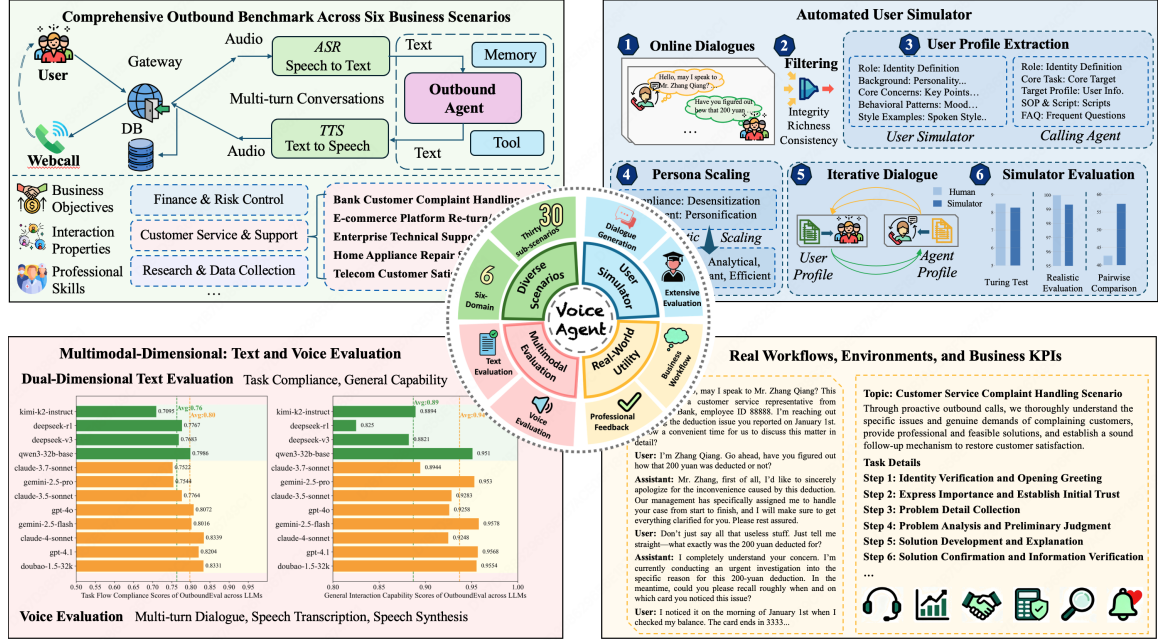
Comprehensive Outbound Benchmark Across Six Business Scenarios

User
Webcall
Gateway
DB
Audio
ASR
Speech to Text
Text
Memory
Multi-turn Conversations
Outbound Agent
Audio
TTS
Text to Speech
Tool
Text

Business Objectives
Interaction Properties
Professional Skills

Finance & Risk Control
Customer Service & Support
Research & Data Collection
…

Bank Customer Complaint Handling
E-commerce Platform Re-turn
Enterprise Technical Suppo
Home Appliance Repair S
Telecom Customer Sati

Automated User Simulator

1 Online Dialogues
Hello, may I speak to Mr. Zhang Qiang?
Have you figured out how that 200 yuan
…
2 Filtering
Integrity
Richness
Consistency

3 User Profile Extraction
Role: Identity Definition
Background: Personality...
Core Concerns: Key Points…
Behavioral Patterns: Mood…
Style Examples: Spoken Style..
User Simulator

Role: Identity Definition
Core Task: Core Target
Target Profile: User Info.
SOP & Script: Scripts
FAQ: Frequent Questions
Calling Agent

4 Persona Scaling
mpliance: Desensitization
ent: Personification
tic Scaling
Analytical,
ant, Efficient

5 Iterative Dialogue
User Profile
Agent Profile

6 Simulator Evaluation
Human
Simulator
Turing Test
Realistic Evaluation
Pairwise Comparison

Voice Agent
30 Thirty sub-scenarios
6 Six-Domain
Diverse Scenarios
Dialogue Generation
User Simulator
Extensive Evaluation
Text Evaluation
Multimodal Evaluation
Voice Evaluation
Real-World Utility
Business Workflow
Professional Feedback

Multimodal-Dimensional: Text and Voice Evaluation
Dual-Dimensional Text Evaluation Task Compliance, General Capability

| Model | Task Flow Compliance | General Interaction Capability |
|---|---|---|
| kimi-k2-instruct | 0.7095 | 0.8894 |
| deepseek-r1 | 0.7767 | 0.825 |
| deepseek-v3 | 0.7683 | 0.8821 |
| qwen3-32b-base | 0.7986 | 0.951 |
| claude-3.7-sonnet | 0.7522 | 0.8944 |
| gemini-2.5-pro | 0.7544 | 0.953 |
| claude-3.5-sonnet | 0.7764 | 0.9283 |
| gpt-4o | 0.8072 | 0.9258 |
| gemini-2.5-flash | 0.8016 | 0.9578 |
| claude-4-sonnet | 0.8339 | 0.9248 |
| gpt-4.1 | 0.8204 | 0.9568 |
| doubao-1.5-32k | 0.8331 | 0.9554 |

Avg:0.76 Avg:0.80
Avg:0.89 Avg:0.93
0.50 0.55 0.60 0.65 0.70 0.75 0.80 0.85
Task Flow Compliance Scores of OutboundEval across LLMs
0.80 0.85 0.90 0.95 1.00
General Interaction Capability Scores of OutboundEval across LLMs

Voice Evaluation Multi-turn Dialogue, Speech Transcription, Speech Synthesis

Real Workflows, Environments, and Business KPIs

, may I speak to Mr. Zhang Qiang? This a customer service representative from Bank, employee ID 88888. I'm reaching out the deduction issue you reported on January 1st. a convenient time for us to discuss this matter in detail?
User: I'm Zhang Qiang. Go ahead, have you figured out how that 200 yuan was deducted or not?
Assistant: Mr. Zhang, first of all, I'd like to sincerely apologize for the inconvenience caused by this deduction. Our management has specifically assigned me to handle your case from start to finish, and I will make sure to get everything clarified for you. Please rest assured.
User: Don't just say all that useless stuff. Just tell me straight—what exactly was the 200 yuan deducted for?
Assistant: I completely understand your concern. I'm currently conducting an urgent investigation into the specific reason for this 200-yuan deduction. In the meantime, could you please recall roughly when and on which card you noticed this issue?
User: I noticed it on the morning of January 1st when I checked my balance. The card ends in 3333...

Topic: Customer Service Complaint Handling Scenario
Through proactive outbound calls, we thoroughly understand the specific issues and genuine demands of complaining customers, provide professional and feasible solutions, and establish a sound follow-up mechanism to restore customer satisfaction.
Task Details
Step 1: Identity Verification and Opening Greeting
Step 2: Express Importance and Establish Initial Trust
Step 3: Problem Detail Collection
Step 4: Problem Analysis and Preliminary Judgment
Step 5: Solution Development and Explanation
Step 6: Solution Confirmation and Information Verification
…